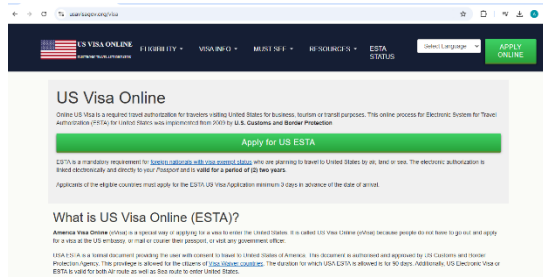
usa-visa-online.org/visa

US VISA ONLINE

ELIGIBILITY ▾ VISA INFO ▾ MUST SEE ▾ RESOURCES ▾ ESTA STATUS

Select Language

APPLY ONLINE

US Visa Online

Online US Visa is a required travel authorization for travelers visiting United States for business, tourism or transit purposes. This online process for Electronic System for Travel Authorization (ESTA) for United States was implemented from 2009 by U.S. Customs and Border Protection

Apply for US ESTA

ESTA is a mandatory requirement for foreign nationals with visa exempt status who are planning to travel to United States by air, land or sea. The electronic authorization is linked electronically and directly to your Passport and is valid for a period of (2) two years.

Applicants of the eligible countries must apply for the ESTA US Visa Application minimum 3 days in advance of the date of arrival.

What is US Visa Online (ESTA)?

America Visa Online (eVisa) is a special way of applying for a visa to enter the United States. It is called US Visa Online (eVisa) because people do not have to go out and apply for a visa at the US embassy, or mail or courier their passport, or visit any government officer.

USA ESTA is a formal document providing the user with consent to travel to United States of America. This document is authorized and approved by US Customs and Border Protection Agency. This privilege is allowed for the citizens of Visa Waiver countries. The duration for which USA ESTA is allowed is for 90 days. Additionally, US Electronic Visa or ESTA is valid for both Air route as well as Sea route to enter United States.